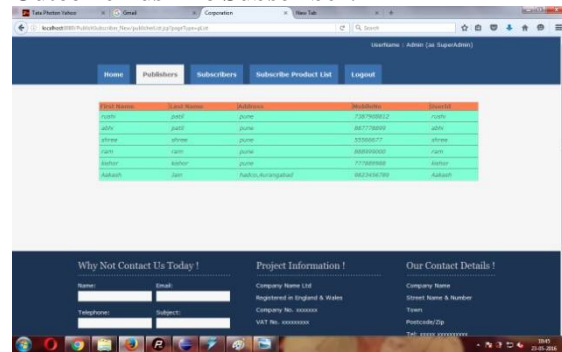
Tata Photon Yahoo | Gmail | Corporation | New Tab

localhost:8080/PublishSubscribe_New/publisherList.jsp?pageType=pList

Search

UserName : Admin (as SuperAdmin)

Home | Publishers | Subscribers | Subscribe Product List | Logout

| First Name | Last Name | Address | MobileNo | UserId |
|---|---|---|---|---|
| rushi | patil | pune | 7387908852 | rushi |
| abhi | patil | pune | 887778899 | abhi |
| shree | shree | pune | 55566677 | shree |
| ram | ram | pune | 888999000 | ram |
| kishor | kishor | pune | 777889988 | kishor |
| Aakash | Jain | Nadra,Aurangabad | 9823456789 | Aakash |

Why Not Contact Us Today !

Name:

Email:

Telephone:

Subject:

Project Information !

Company Name Ltd

Registered in England & Wales

Company No. xxxxxxx

VAT No. xxxxxxxxx

Our Contact Details !

Company Name

Street Name & Number

Town

Postcode/Zip

Tel: xxxxx xxxxxxxxx

10:45
23-05-2016